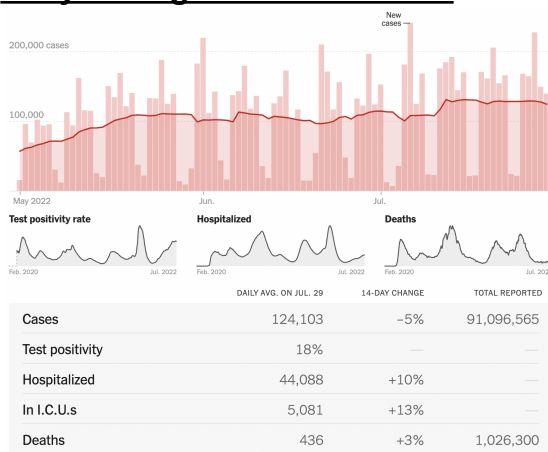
New cases

200,000 cases

100,000

May 2022

Jun.

Jul.

Test positivity rate

Feb. 2020

Jul. 2022

Hospitalized

Feb. 2020

Jul. 2022

Deaths

Feb. 2020

Jul. 2022

| | DAILY AVG. ON JUL. 29 | 14-DAY CHANGE | TOTAL REPORTED |
|---|---|---|---|
| Cases | 124,103 | –5% | 91,096,565 |
| Test positivity | 18% | — | — |
| Hospitalized | 44,088 | +10% | — |
| In I.C.U.s | 5,081 | +13% | — |
| Deaths | 436 | +3% | 1,026,300 |